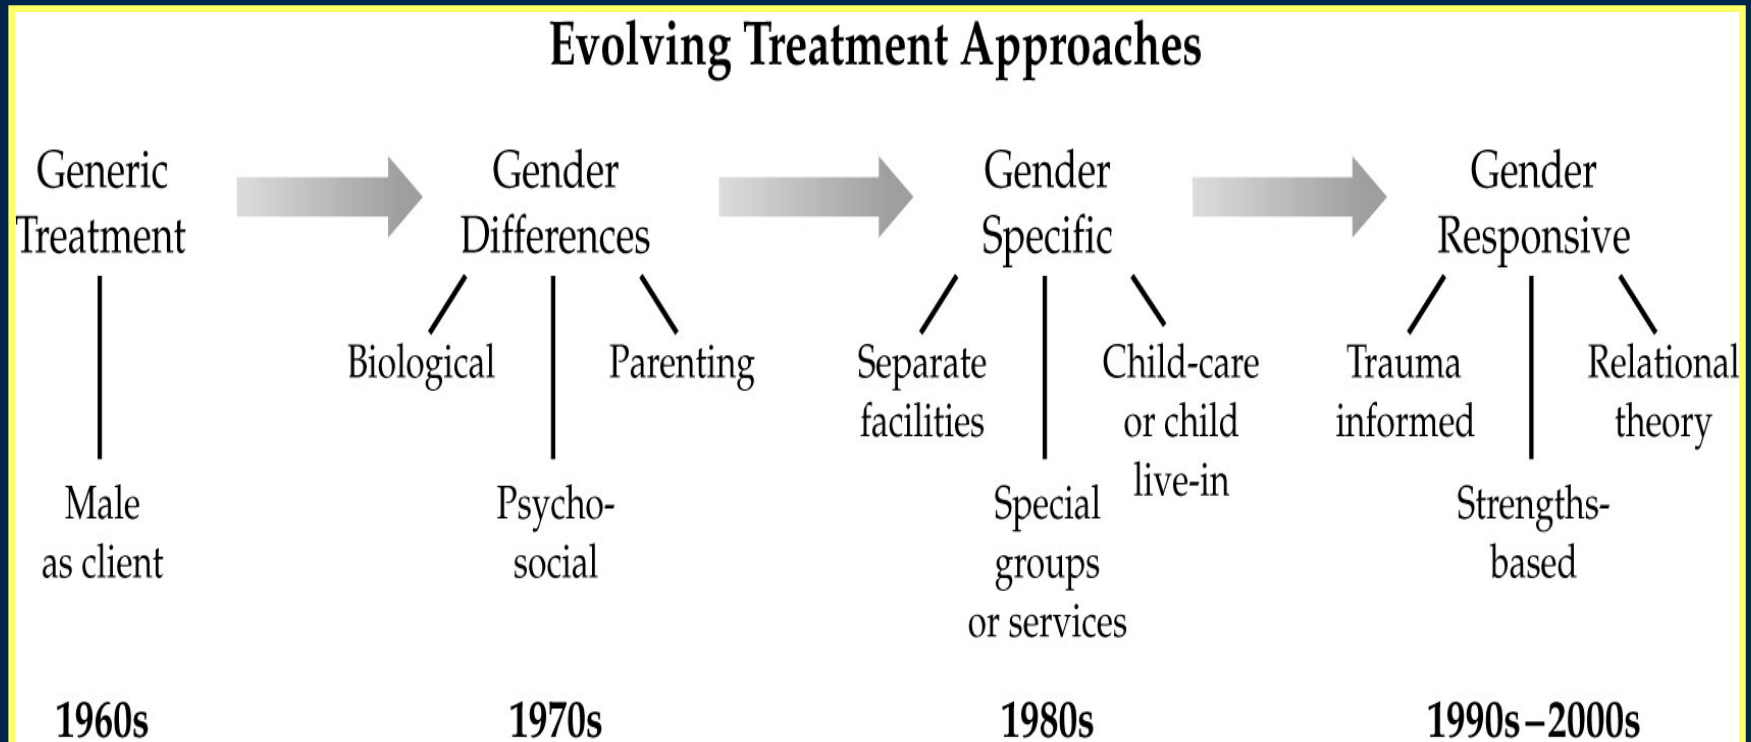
Evolving Treatment Approaches

Generic Treatment

Male as client

1960s

Gender Differences

Biological

Psycho-social

Parenting

1970s

Gender Specific

Separate facilities

Special groups or services

Child-care or child live-in

1980s

Gender Responsive

Trauma informed

Strengths-based

Relational theory

1990s – 2000s